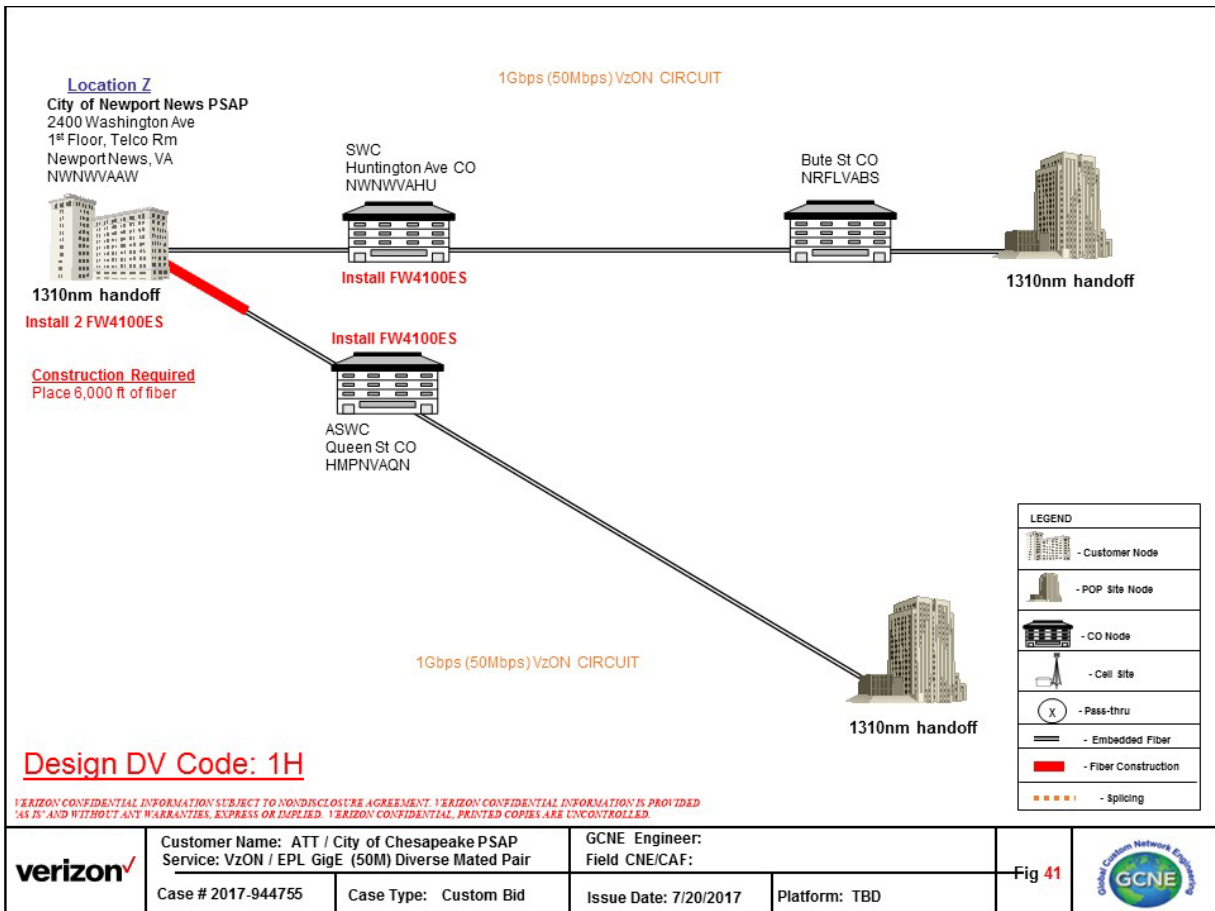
Location Z
City of Newport News PSAP
2400 Washington Ave
1st Floor, Telco Rm
Newport News, VA
NWNWVAAW

1Gbps (50Mbps) VzON CIRCUIT

SWC
Huntington Ave CO
NWNWVAHU

Bute St CO
NRFLVABS

Install FW4100ES

1310nm handoff

1310nm handoff
Install 2 FW4100ES

Install FW4100ES

Construction Required
Place 6,000 ft of fiber

ASWC
Queen St CO
HMPNVAQN

LEGEND
- Customer Node
- POP Site Node
- CO Node
- Cell Site
X - Pass-thru
- Embedded Fiber
- Fiber Construction
- Splicing

1Gbps (50Mbps) VzON CIRCUIT

1310nm handoff

Design DV Code: 1H

VERIZON CONFIDENTIAL INFORMATION SUBJECT TO NONDISCLOSURE AGREEMENT. VERIZON CONFIDENTIAL INFORMATION IS PROVIDED 'AS IS' AND WITHOUT ANY WARRANTIES, EXPRESS OR IMPLIED. VERIZON CONFIDENTIAL, PRINTED COPIES ARE UNCONTROLLED.

| verizon | Customer Name: ATT / City of Chesapeake PSAP<br>Service: VzON / EPL GigE (50M) Diverse Mated Pair | | GCNE Engineer:<br>Field CNE/CAF: | | Fig 41 | Global Custom Network Engineering GCNE |
|---|---|---|---|---|---|---|
| | Case # 2017-944755 | Case Type: Custom Bid | Issue Date: 7/20/2017 | Platform: TBD | | |